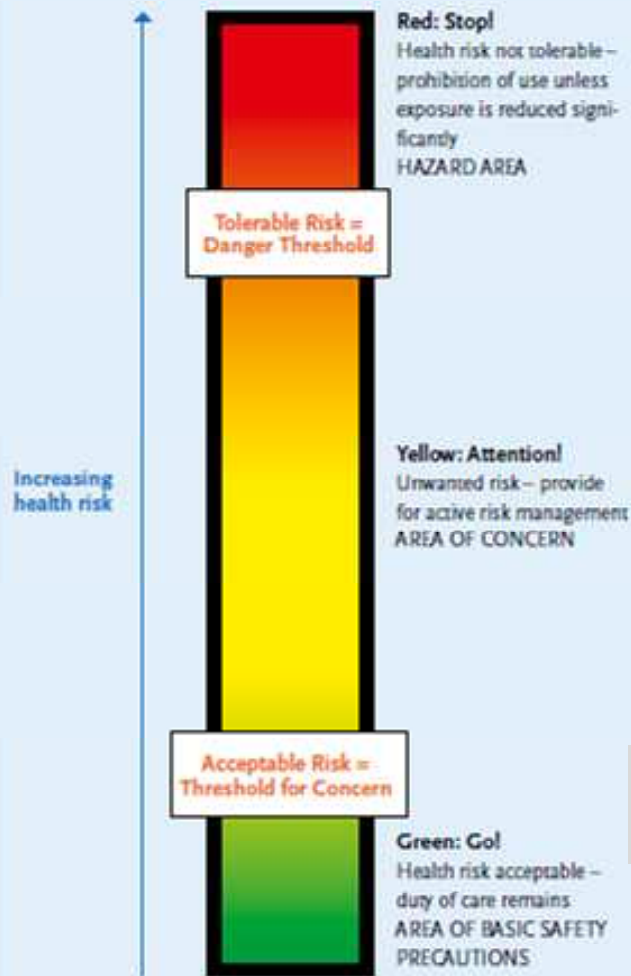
Red: Stop!
Health risk not tolerable – prohibition of use unless exposure is reduced significantly
HAZARD AREA

Tolerable Risk = Danger Threshold

Increasing health risk

Yellow: Attention!
Unwanted risk – provide for active risk management
AREA OF CONCERN

Acceptable Risk = Threshold for Concern

Green: Go!
Health risk acceptable – duty of care remains
AREA OF BASIC SAFETY PRECAUTIONS